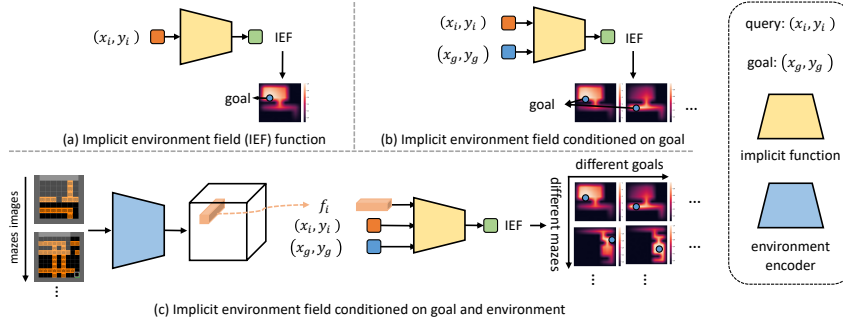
$(x_i, y_i)$

IEF

goal

(a) Implicit environment field (IEF) function

$(x_i, y_i)$

$(x_g, y_g)$

IEF

goal

...

(b) Implicit environment field conditioned on goal

query: $(x_i, y_i)$

goal: $(x_g, y_g)$

implicit function

environment encoder

mazes images

⋮

$f_i$

$(x_i, y_i)$

$(x_g, y_g)$

IEF

different goals

different mazes

...

...

⋮

⋮

(c) Implicit environment field conditioned on goal and environment